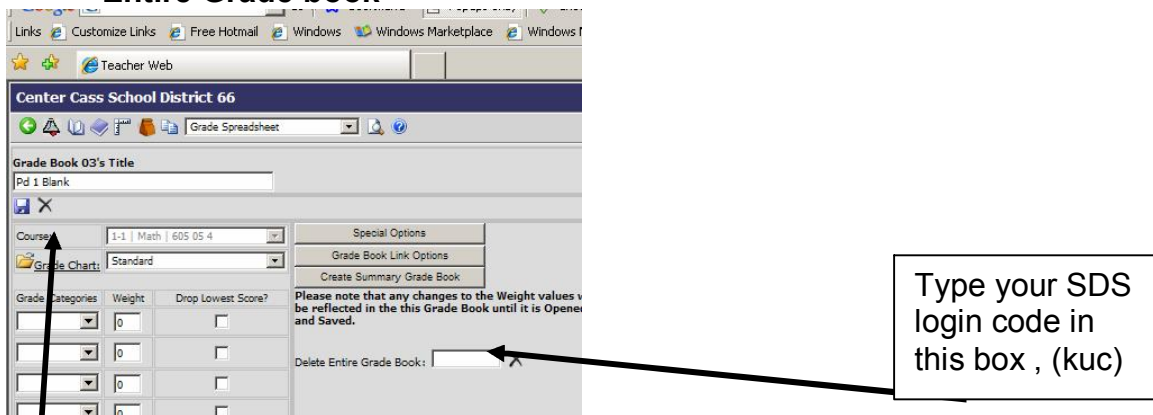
Entire Grade Book

Links Customize Links Free Hotmail Windows Windows Marketplace Windows

Teacher Web

Center Cass School District 66

Grade Spreadsheet

Grade Book 03's Title

Pd 1 Blank

Course: 1-1 | Math | 605 05 4

Grade Chart: Standard

Special Options

Grade Book Link Options

Create Summary Grade Book

Please note that any changes to the Weight values v be reflected in the this Grade Book until it is Opene and Saved.

| Grade Categories | Weight | Drop Lowest Score? |
|---|---|---|
| | 0 | |
| | 0 | |
| | 0 | |
| | 0 | |

Delete Entire Grade Book:

Type your SDS login code in this box , (kuc)